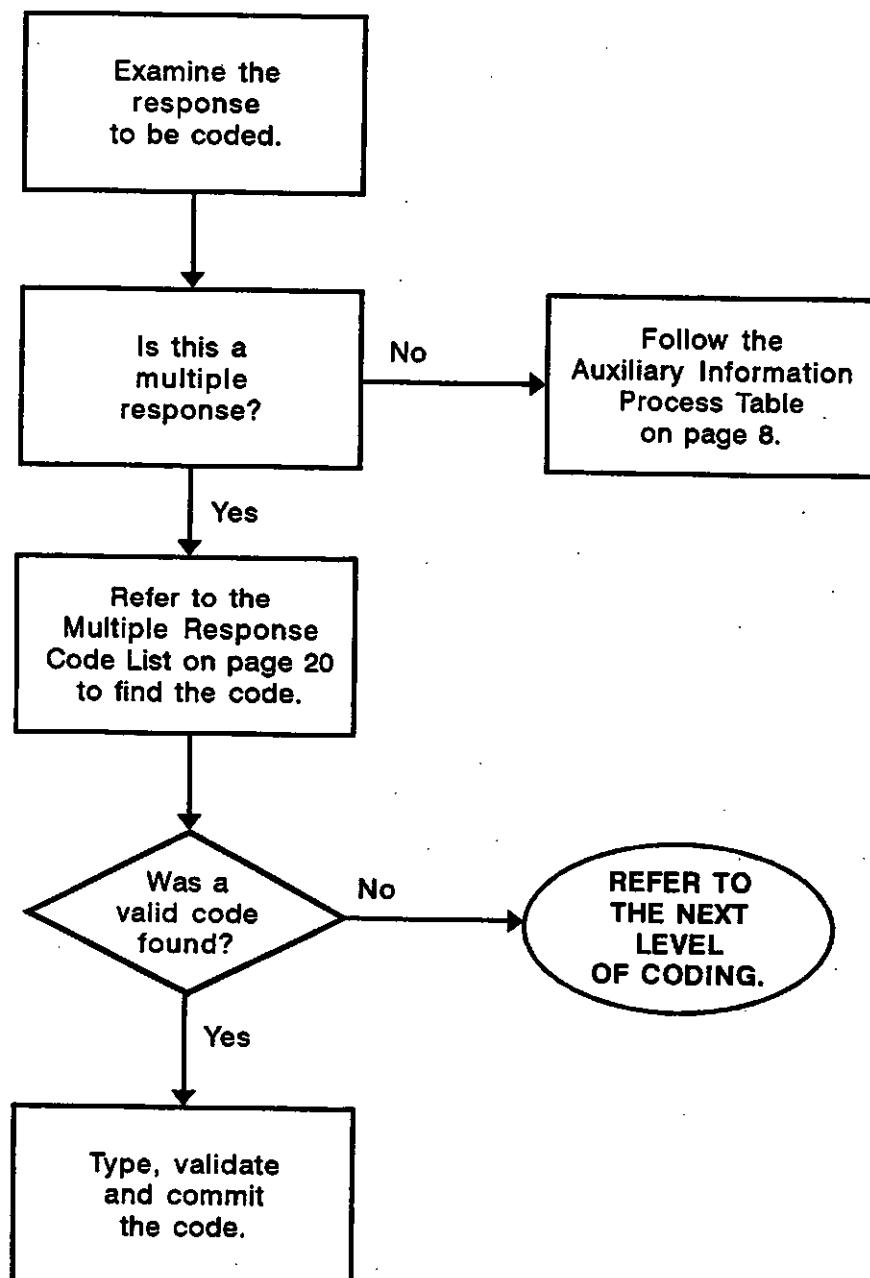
Examine the response to be coded.

Is this a multiple response?

No

Follow the Auxiliary Information Process Table on page 8.

Yes

Refer to the Multiple Response Code List on page 20 to find the code.

Was a valid code found?

No

REFER TO THE NEXT LEVEL OF CODING.

Yes

Type, validate and commit the code.